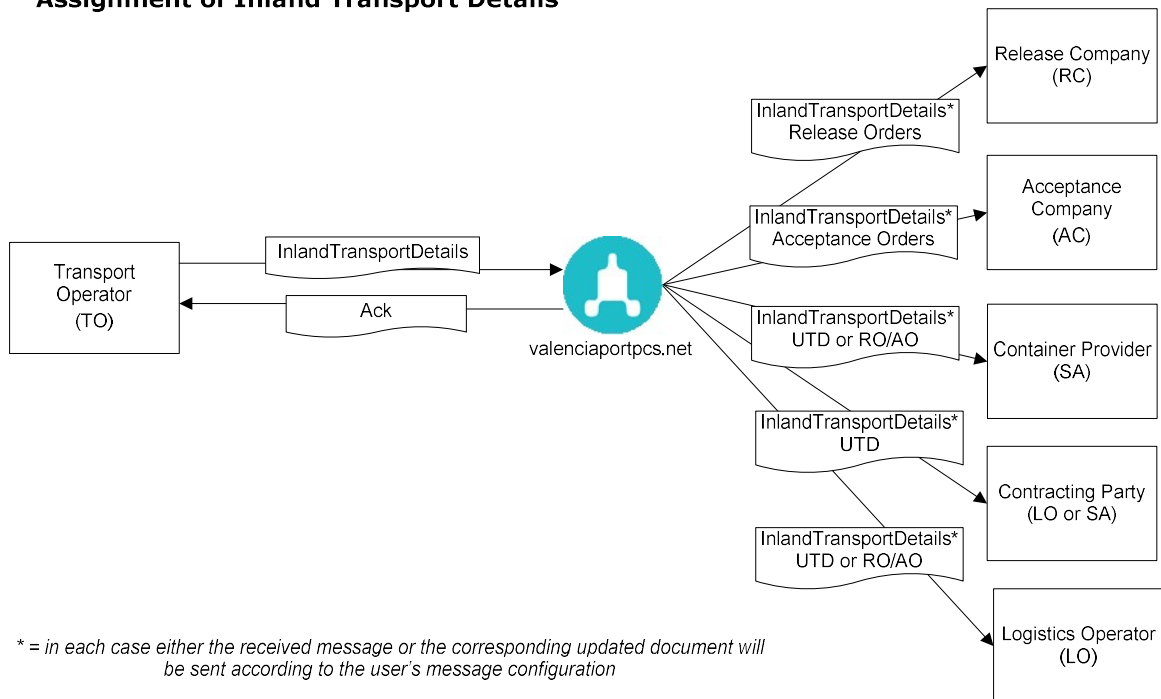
Assignment of Inland Transport Details

Transport Operator (TO)

InlandTransportDetails

Ack

valenciaportpcs.net

InlandTransportDetails* Release Orders

Release Company (RC)

InlandTransportDetails* Acceptance Orders

Acceptance Company (AC)

InlandTransportDetails* UTD or RO/AO

Container Provider (SA)

InlandTransportDetails* UTD

Contracting Party (LO or SA)

InlandTransportDetails* UTD or RO/AO

Logistics Operator (LO)

* = in each case either the received message or the corresponding updated document will be sent according to the user's message configuration